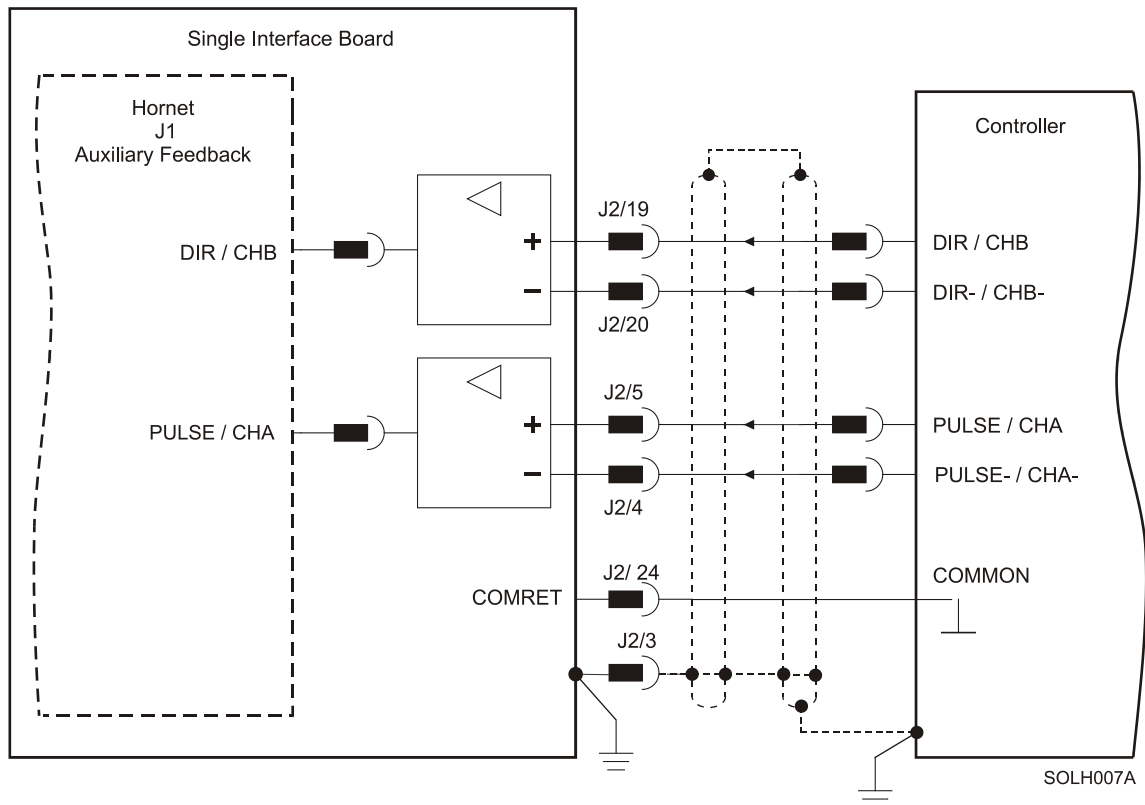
Single Interface Board

Hornet
J1
Auxiliary Feedback

DIR / CHB

PULSE / CHA

COMRET

+

−

+

−

J2/19

J2/20

J2/5

J2/4

J2/ 24

J2/3

Controller

DIR / CHB

DIR- / CHB-

PULSE / CHA

PULSE- / CHA-

COMMON

SOLH007A